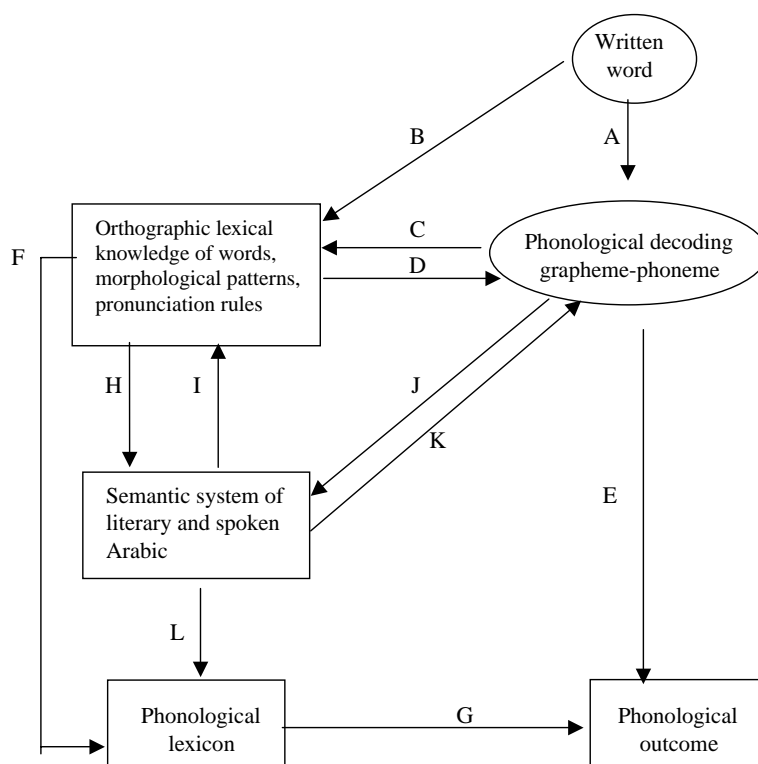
Written word

B

A

Orthographic lexical knowledge of words, morphological patterns, pronunciation rules

C

D

Phonological decoding grapheme-phoneme

F

H

I

J

K

Semantic system of literary and spoken Arabic

E

L

Phonological lexicon

G

Phonological outcome